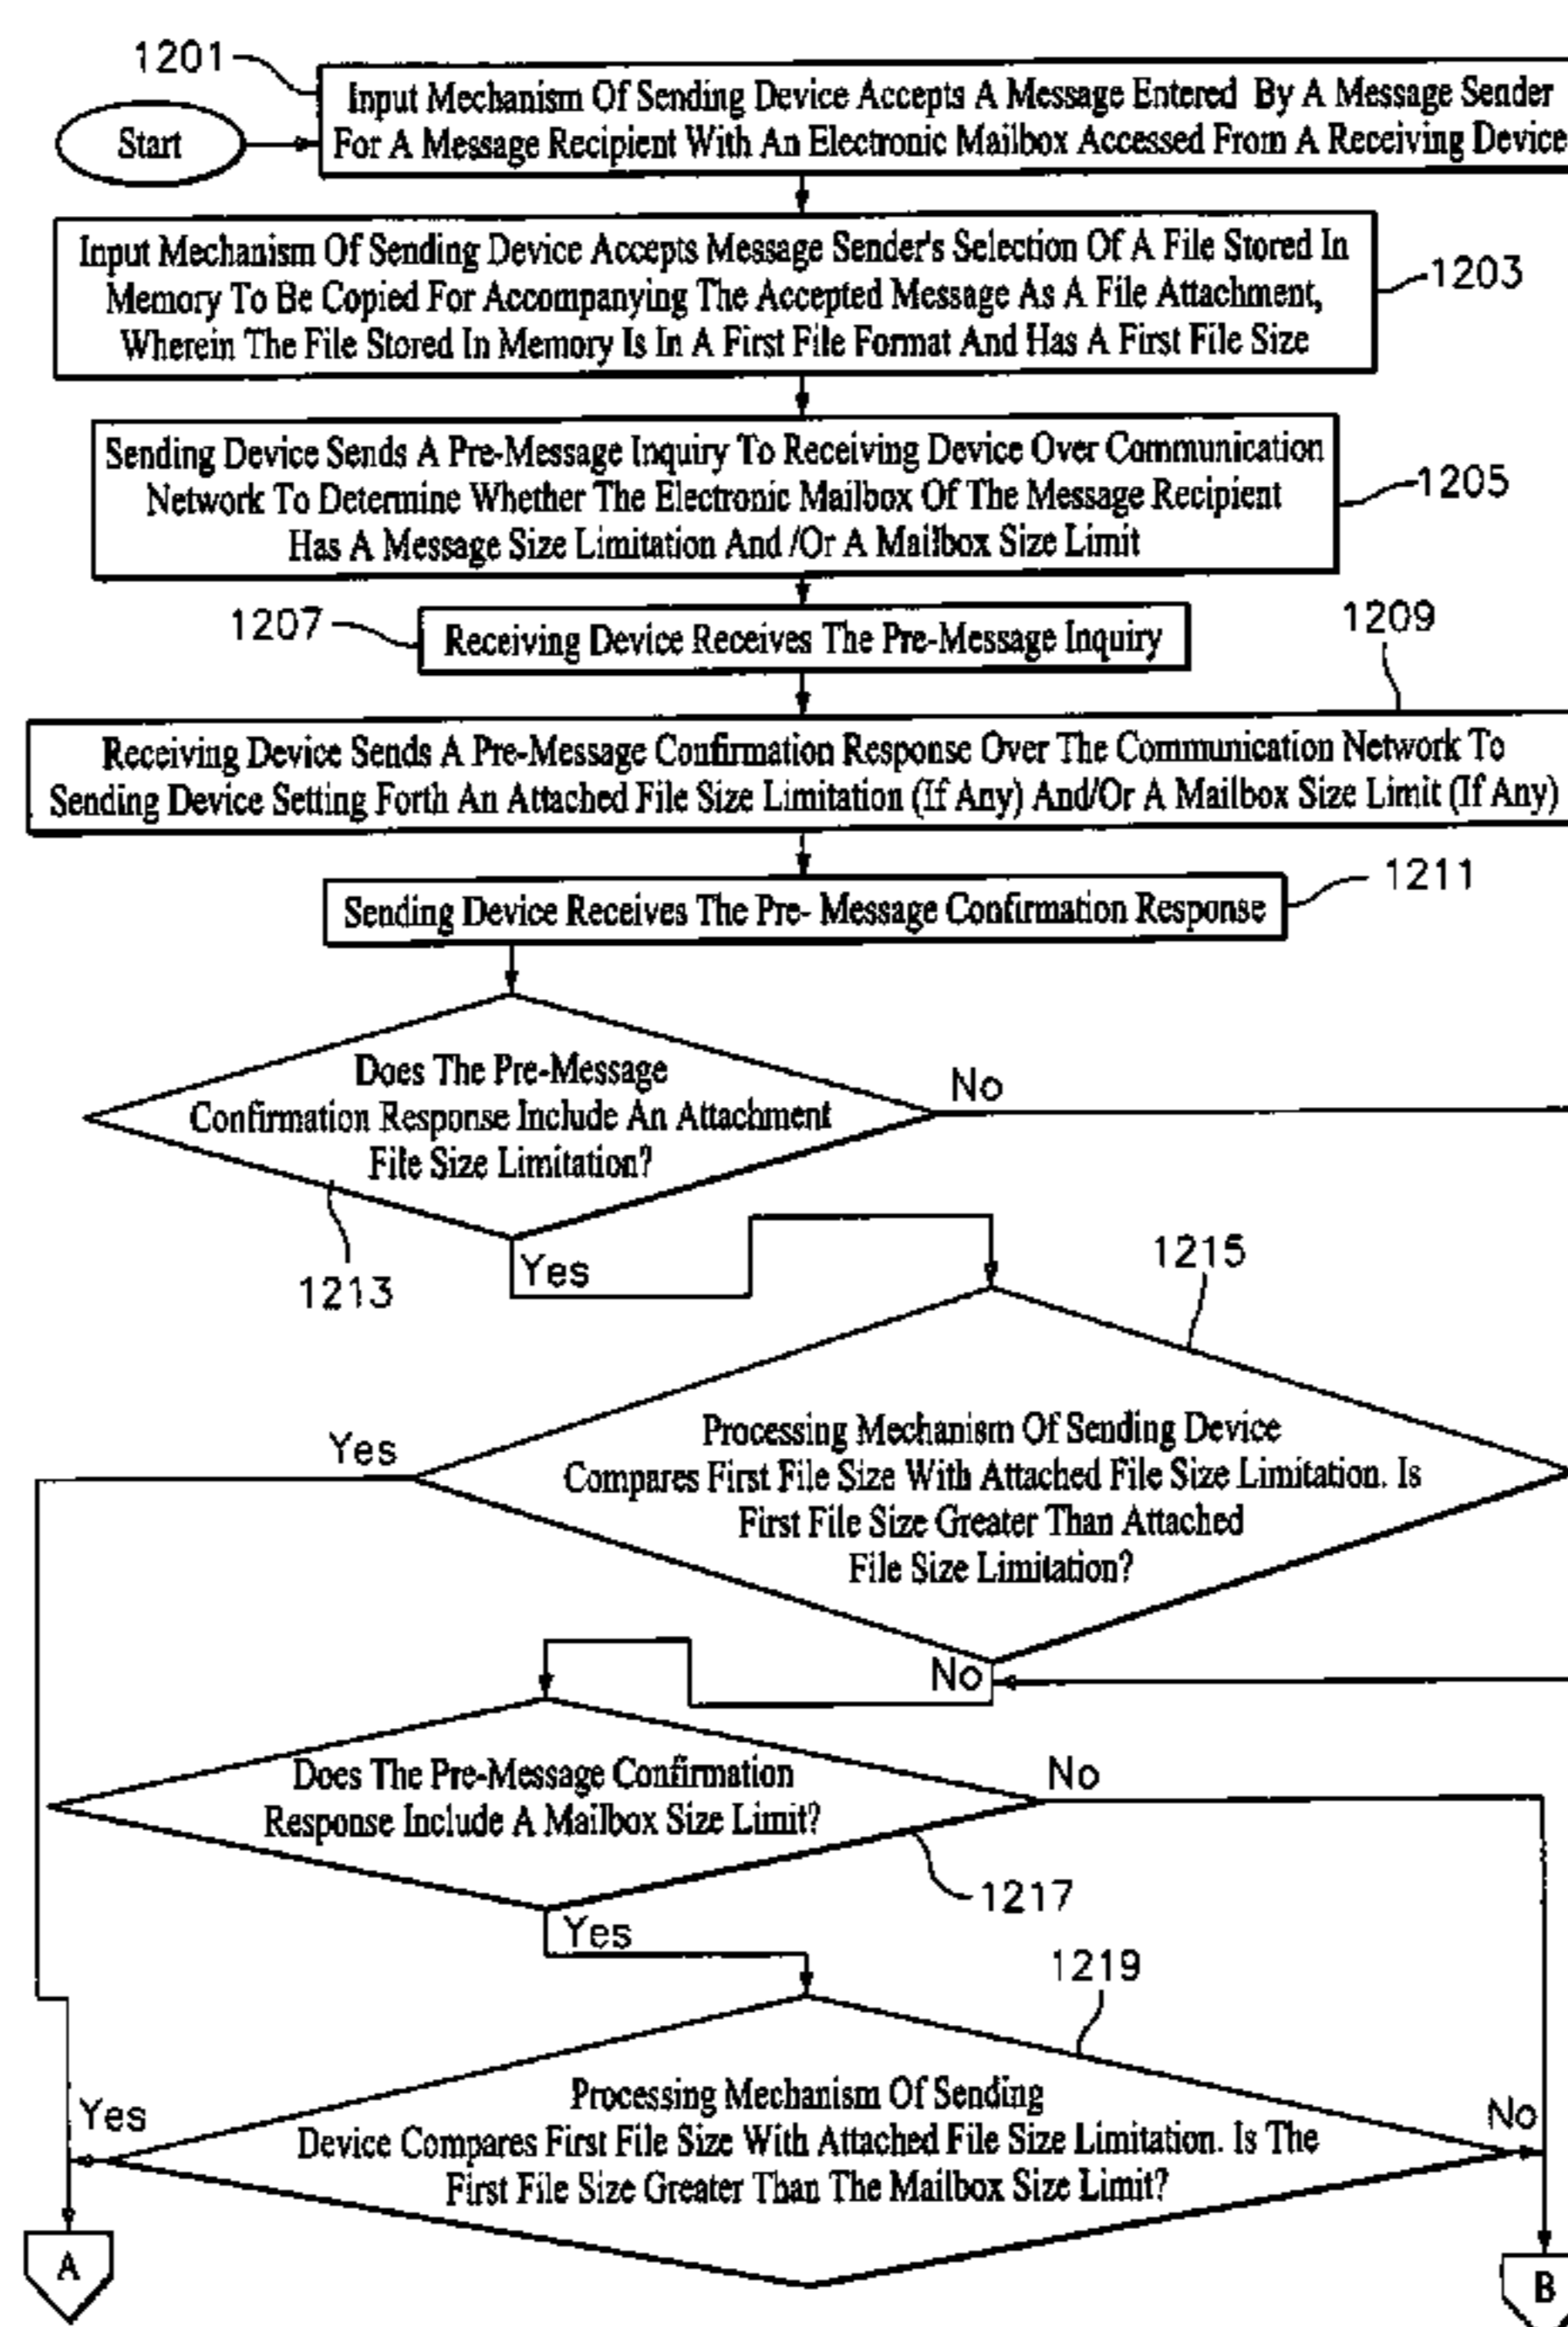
1201

Start

Input Mechanism Of Sending Device Accepts A Message Entered By A Message Sender For A Message Recipient With An Electronic Mailbox Accessed From A Receiving Device

Input Mechanism Of Sending Device Accepts Message Sender's Selection Of A File Stored In Memory To Be Copied For Accompanying The Accepted Message As A File Attachment, Wherein The File Stored In Memory Is In A First File Format And Has A First File Size

1203

Sending Device Sends A Pre-Message Inquiry To Receiving Device Over Communication Network To Determine Whether The Electronic Mailbox Of The Message Recipient Has A Message Size Limitation And /Or A Mailbox Size Limit

1205

1207

Receiving Device Receives The Pre-Message Inquiry

1209

Receiving Device Sends A Pre-Message Confirmation Response Over The Communication Network To Sending Device Setting Forth An Attached File Size Limitation (If Any) And/Or A Mailbox Size Limit (If Any)

Sending Device Receives The Pre- Message Confirmation Response

1211

Does The Pre-Message Confirmation Response Include An Attachment File Size Limitation?

No

1213

Yes

1215

Yes

Processing Mechanism Of Sending Device Compares First File Size With Attached File Size Limitation. Is First File Size Greater Than Attached File Size Limitation?

No

Does The Pre-Message Confirmation Response Include A Mailbox Size Limit?

No

1217

Yes

1219

Yes

Processing Mechanism Of Sending Device Compares First File Size With Attached File Size Limitation. Is The First File Size Greater Than The Mailbox Size Limit?

No

A

B